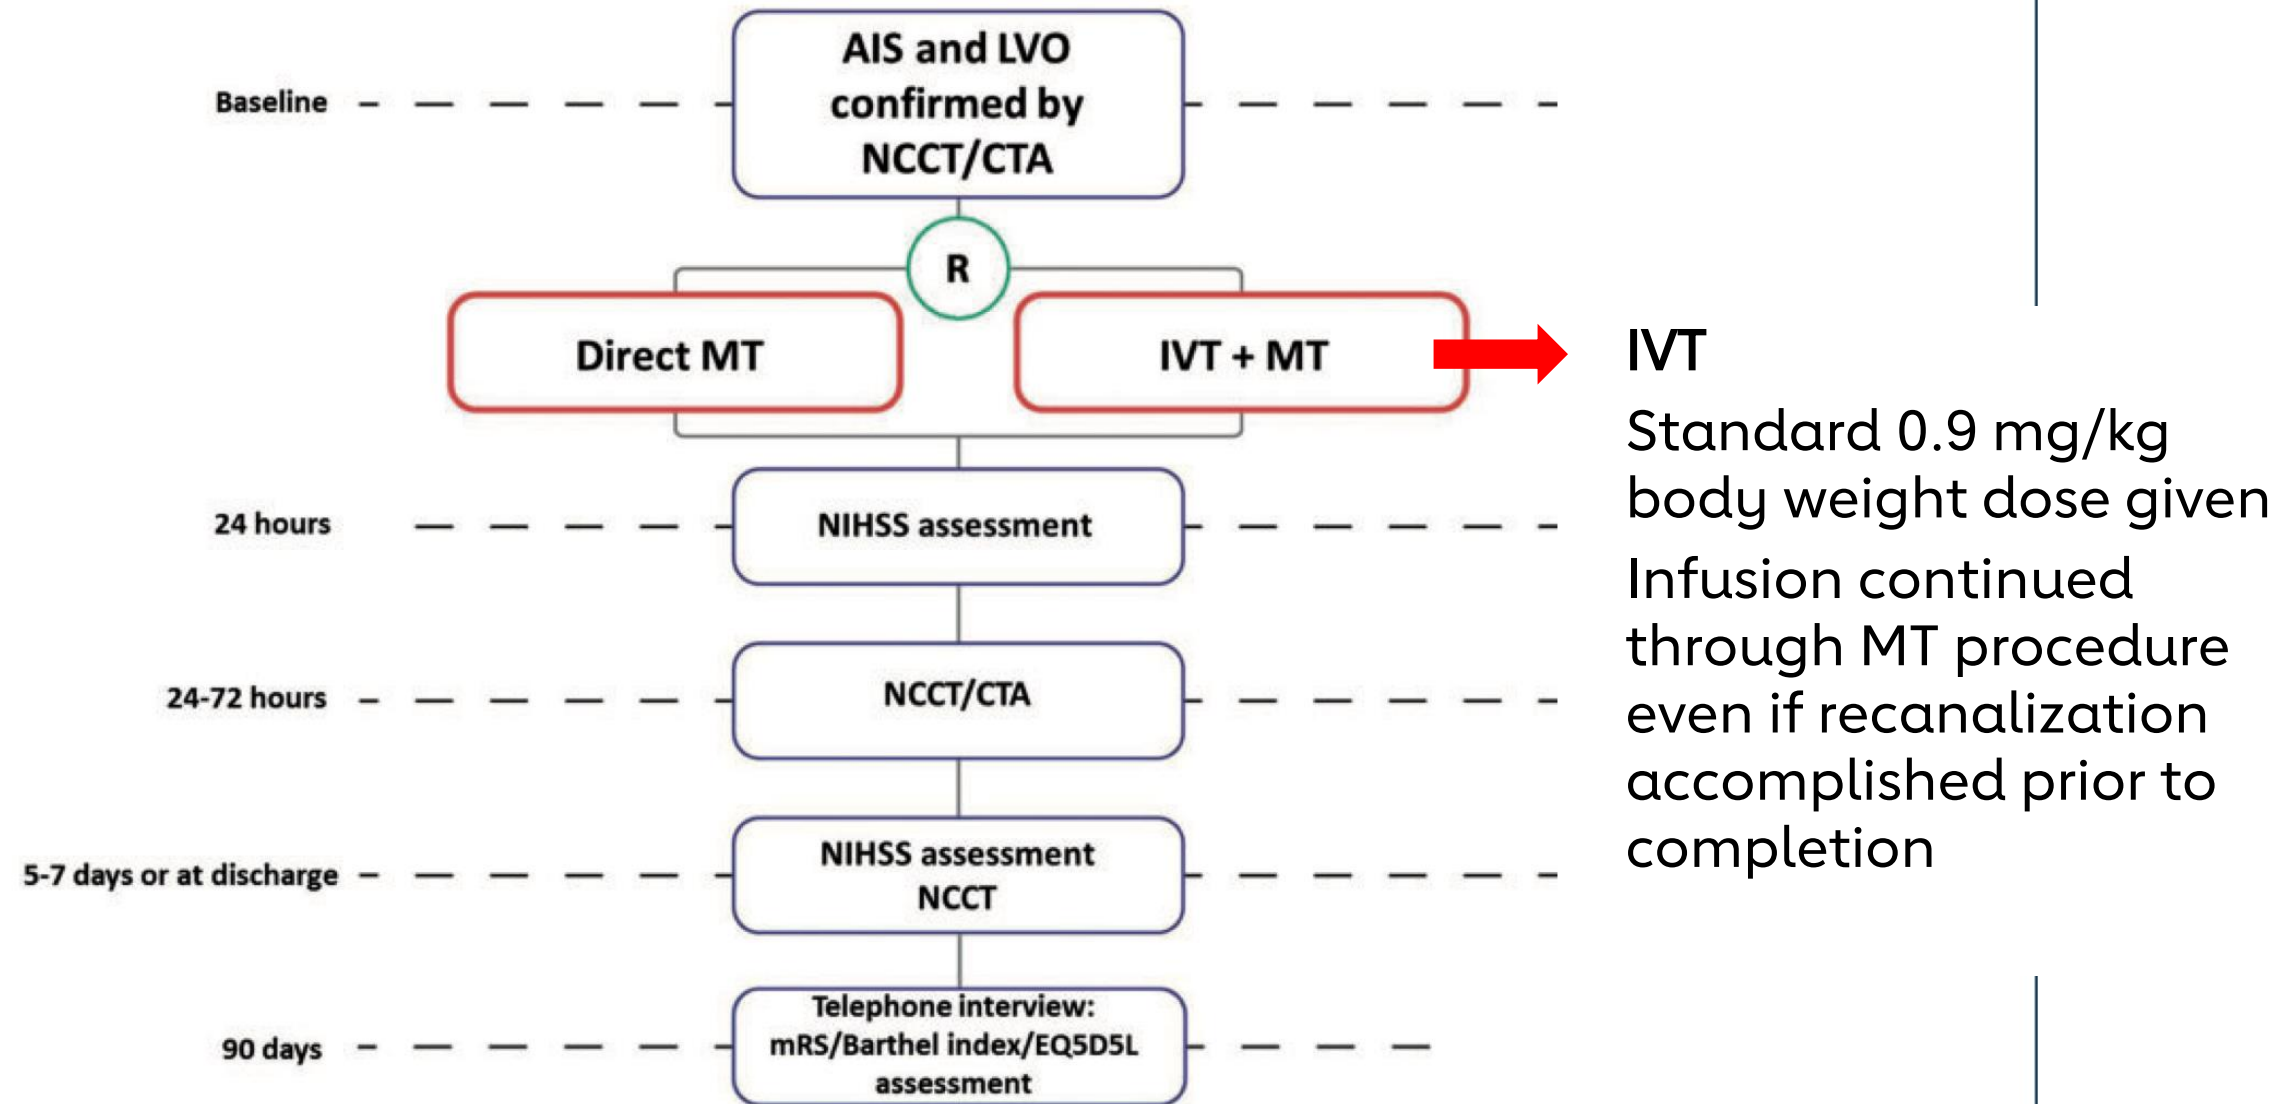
Baseline

AIS and LVO confirmed by NCCT/CTA

R

Direct MT

IVT + MT

24 hours

NIHSS assessment

24-72 hours

NCCT/CTA

5-7 days or at discharge

NIHSS assessment
NCCT

90 days

Telephone interview:
mRS/Barthel index/EQ5D5L assessment

IVT

Standard 0.9 mg/kg body weight dose given

Infusion continued through MT procedure even if recanalization accomplished prior to completion